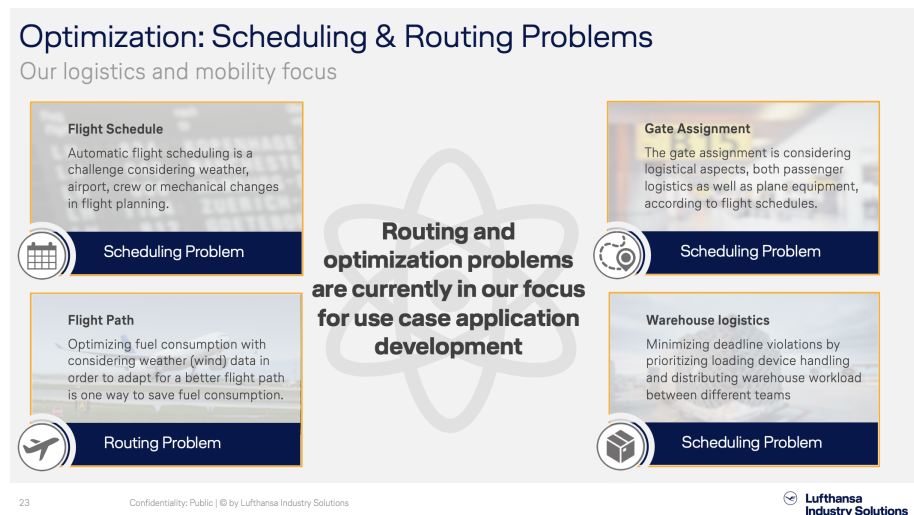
Optimization: Scheduling & Routing Problems

Our logistics and mobility focus

Flight Schedule

Automatic flight scheduling is a challenge considering weather, airport, crew or mechanical changes in flight planning.

Scheduling Problem

Gate Assignment

The gate assignment is considering logistical aspects, both passenger logistics as well as plane equipment, according to flight schedules.

Scheduling Problem

Routing and optimization problems are currently in our focus for use case application development

Flight Path

Optimizing fuel consumption with considering weather (wind) data in order to adapt for a better flight path is one way to save fuel consumption.

Routing Problem

Warehouse logistics

Minimizing deadline violations by prioritizing loading device handling and distributing warehouse workload between different teams

Scheduling Problem

23

Confidentiality: Public | © by Lufthansa Industry Solutions

Lufthansa Industry Solutions